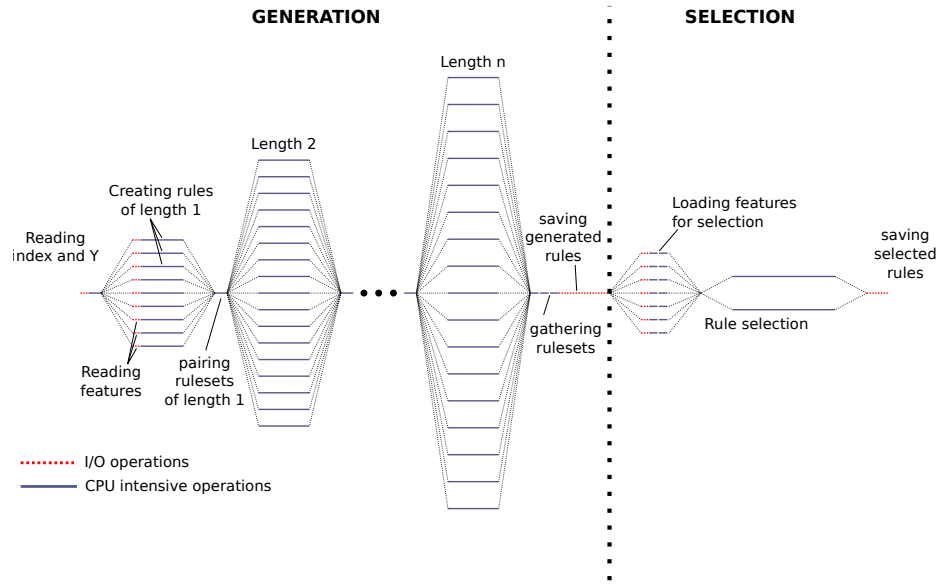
GENERATION

SELECTION

Length n

Length 2

Creating rules of length 1

Reading index and Y

saving generated rules

Loading features for selection

saving selected rules

Reading features

pairing rulesets of length 1

gathering rulesets

Rule selection

I/O operations

CPU intensive operations